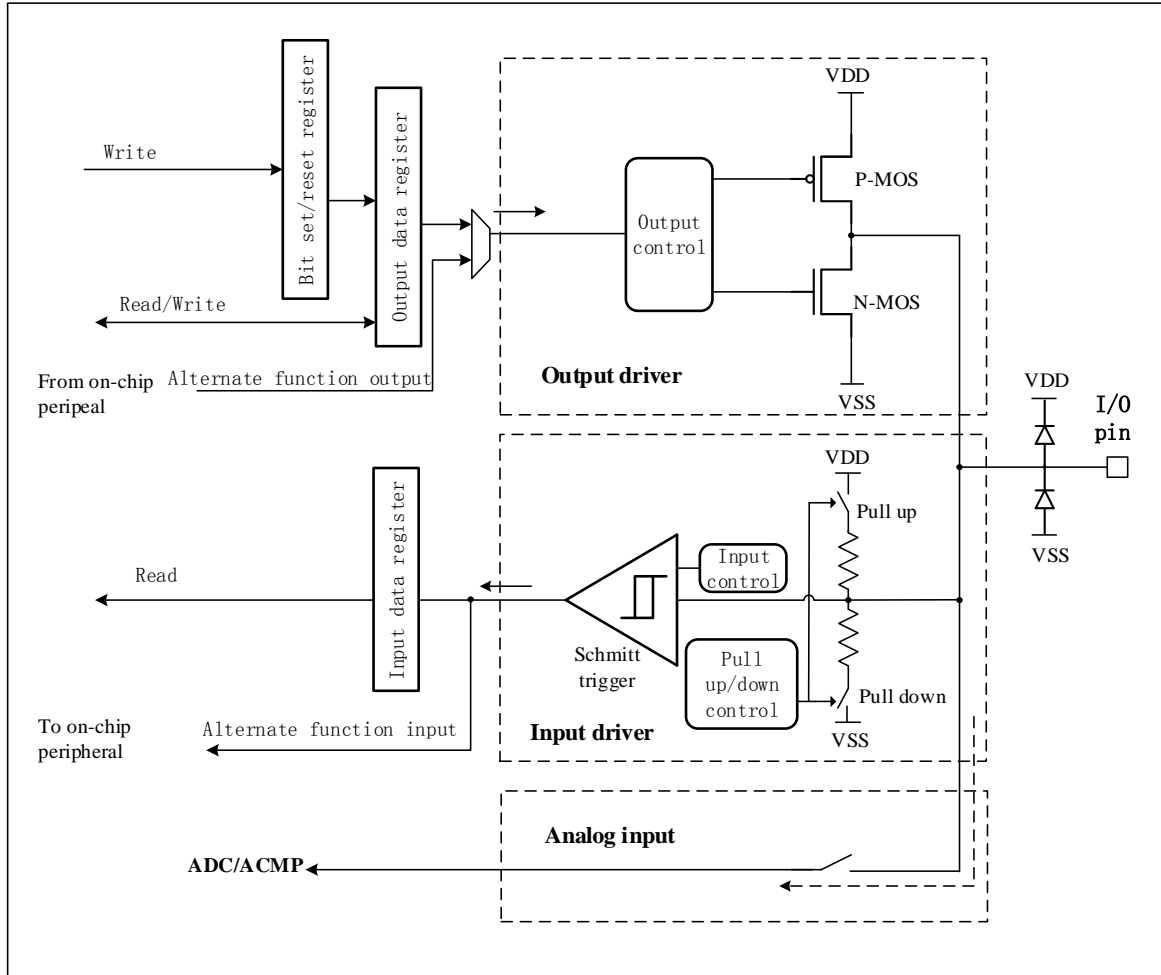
Bit set/reset register

Output data register

Write

Read/Write

From on-chip peripeal

Alternate function output

Output control

VDD

P-MOS

N-MOS

VSS

Output driver

VDD

I/O pin

VSS

Input data register

Read

To on-chip peripheral

Alternate function input

Schmitt trigger

Input control

Pull up/down control

VDD

Pull up

Pull down

VSS

Input driver

Analog input

ADC/ACMP